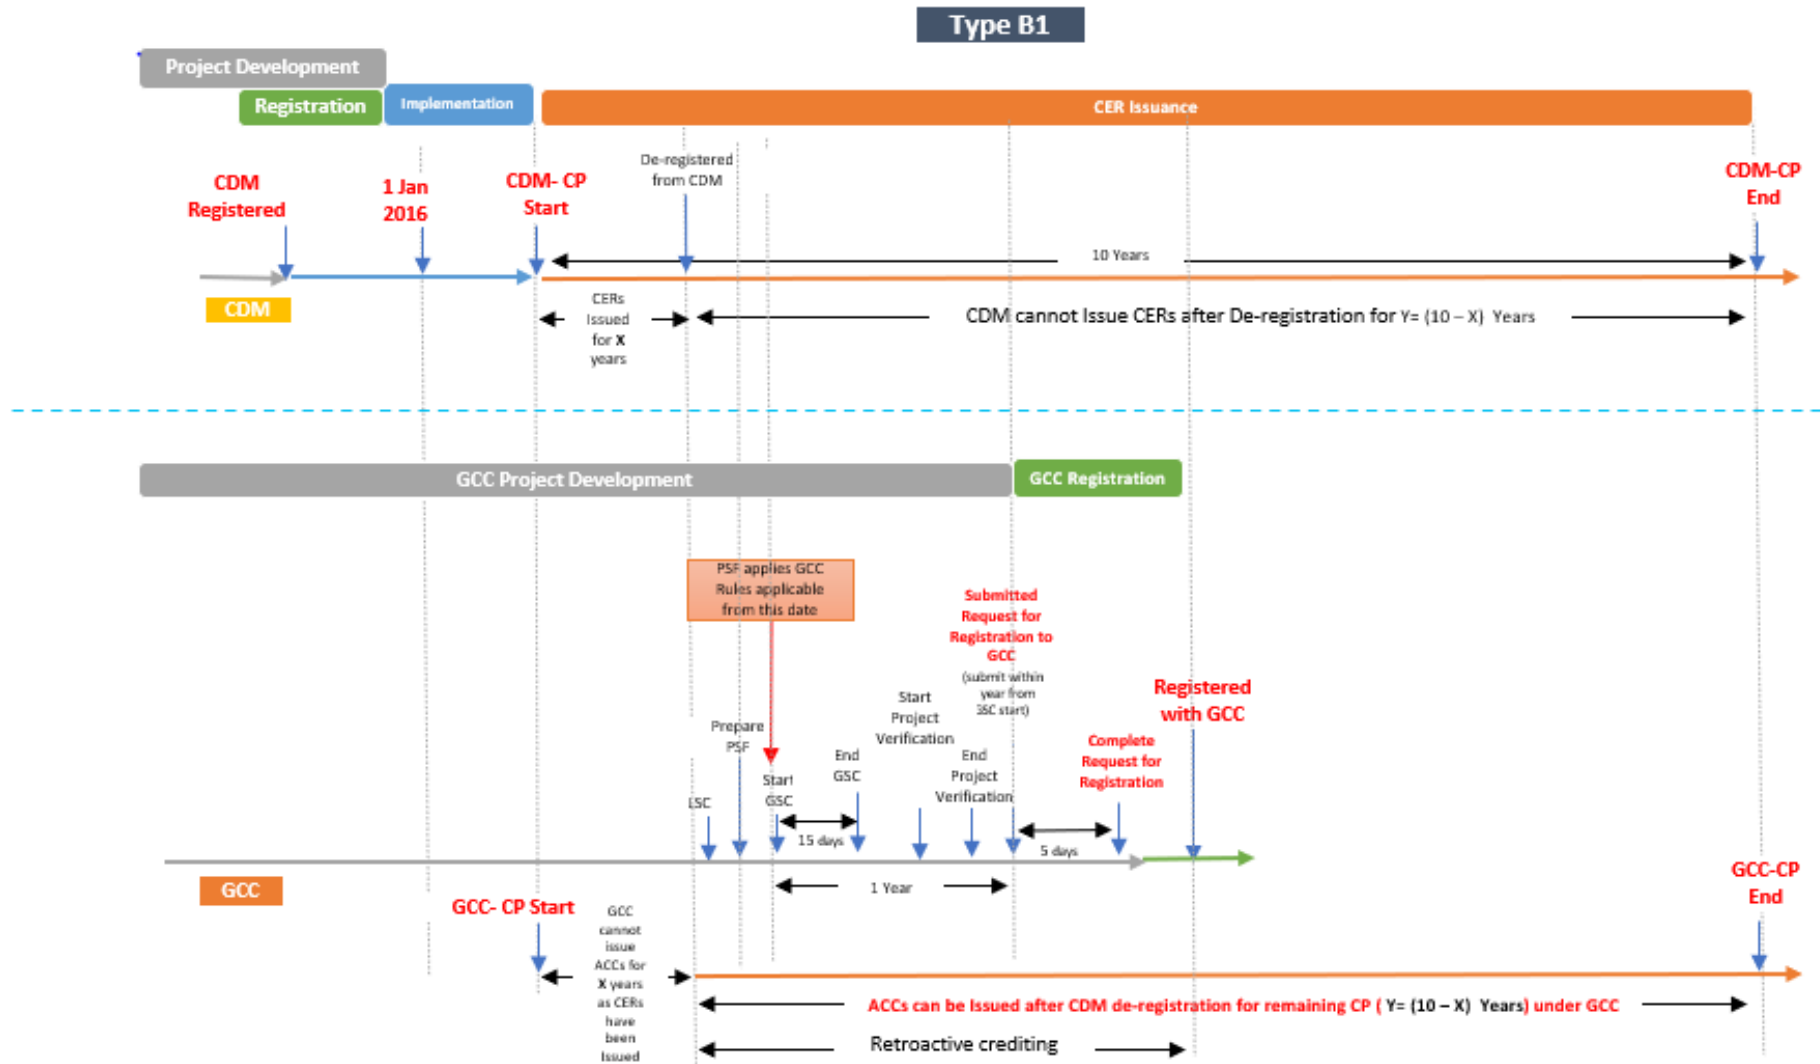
Type B1

Project Development

Registration

Implementation

CER Issuance

CDM Registered

1 Jan 2016

CDM- CP Start

De-registered from CDM

CDM-CP End

10 Years

CDM

CERs Issued for X years

CDM cannot Issue CERs after De-registration for Y= (10 – X) Years

GCC Project Development

GCC Registration

PSF applies GCC Rules applicable from this date

Submitted Request for Registration to GCC (submit within year from SSC start)

Start Project Verification

Registered with GCC

Prepare PSF

End GSC

End Project Verification

Complete Request for Registration

Start GSC

LSC

15 days

5 days

1 Year

GCC

GCC-CP End

GCC- CP Start

GCC cannot issue ACCs for X years as CERs have been issued

ACCs can be Issued after CDM de-registration for remaining CP ( Y= (10 – X) Years) under GCC

Retroactive crediting